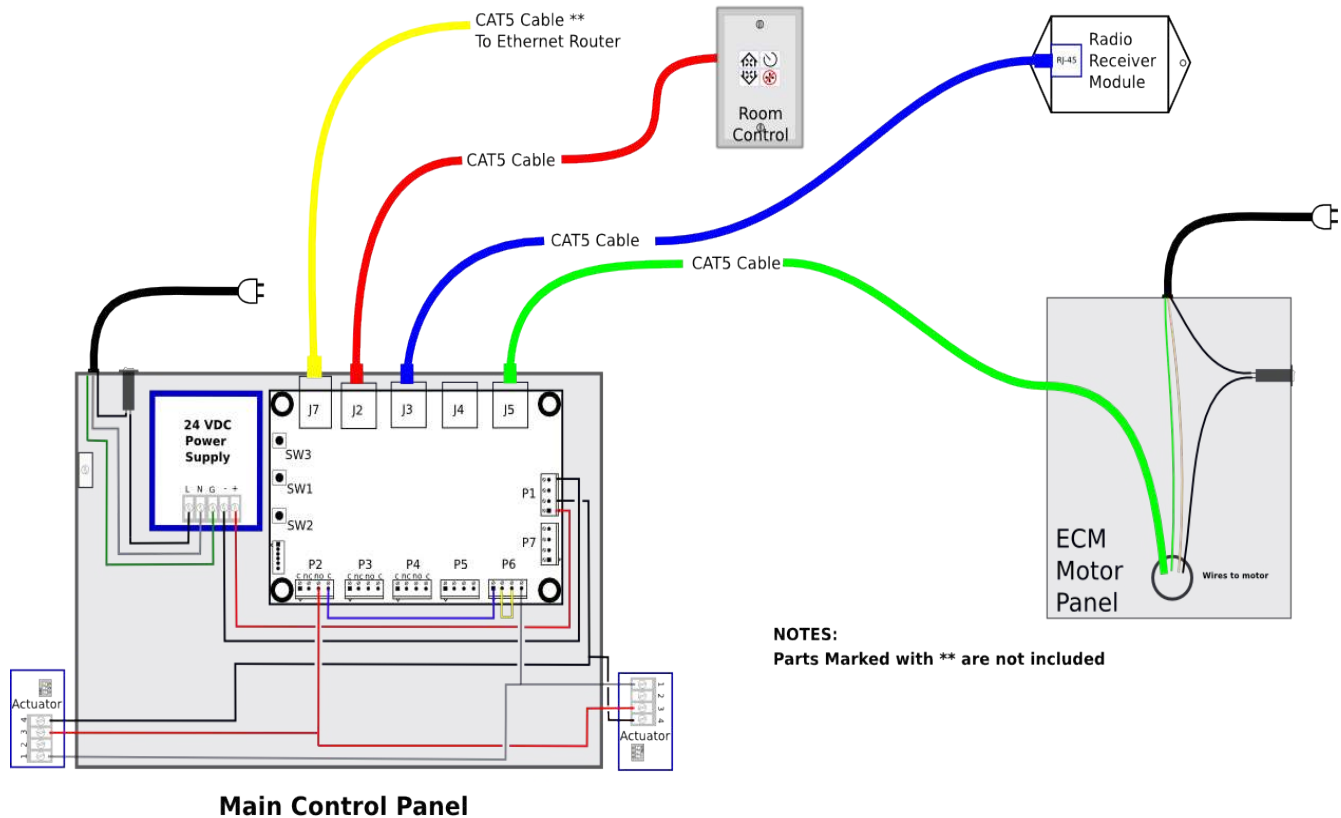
CAT5 Cable **
To Ethernet Router

Room Control

RJ-45

Radio Receiver Module

CAT5 Cable

CAT5 Cable

CAT5 Cable

J7 J2 J3 J4 J5

24 VDC Power Supply

L N G - +

SW3
SW1
SW2

P1
P7

P2 P3 P4 P5 P6

c nc no c c nc no c c nc no c

Actuator
4 3 2 1

1 2 3 4
Actuator

ECM Motor Panel

Wires to motor

NOTES:
Parts Marked with ** are not included

Main Control Panel